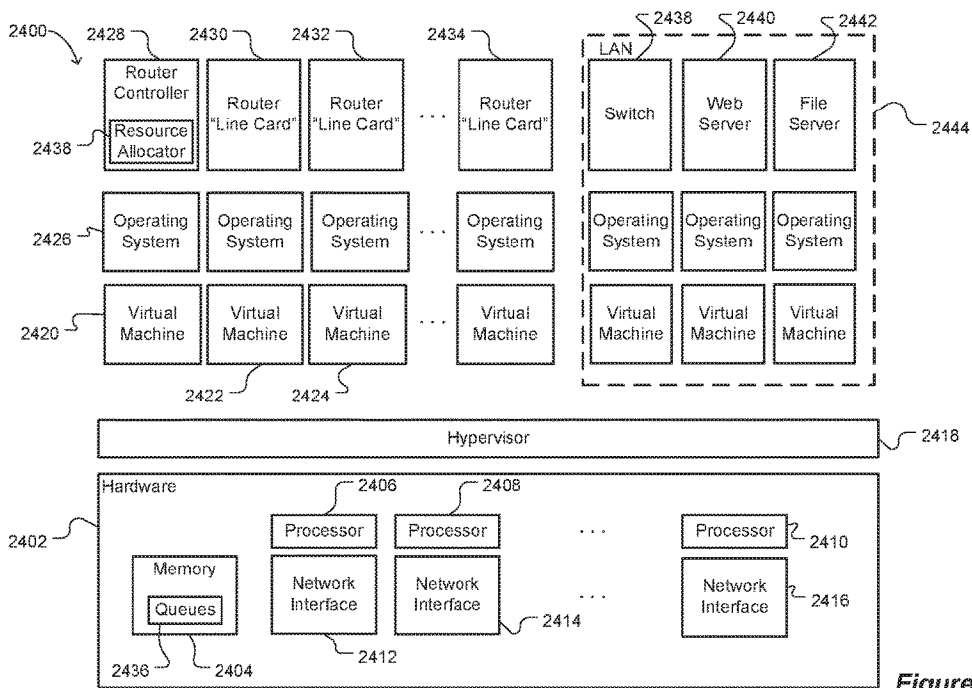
2400

2428
Router Controller
Resource Allocator
2438

2430
Router "Line Card"

2432
Router "Line Card"

...

2434
Router "Line Card"

2438
2440
2442
LAN
Switch
Web Server
File Server
2444

2426
Operating System
Operating System
Operating System
...
Operating System
Operating System
Operating System
Operating System

2420
Virtual Machine
Virtual Machine
Virtual Machine
...
Virtual Machine
Virtual Machine
Virtual Machine
Virtual Machine

2422
2424

Hypervisor
2418

Hardware
2402
2406
2408
Processor
Processor
...
Processor
2410

Memory
Queues
Network Interface
Network Interface
...
Network Interface
2416
2414
2412
2436
2404

Figure